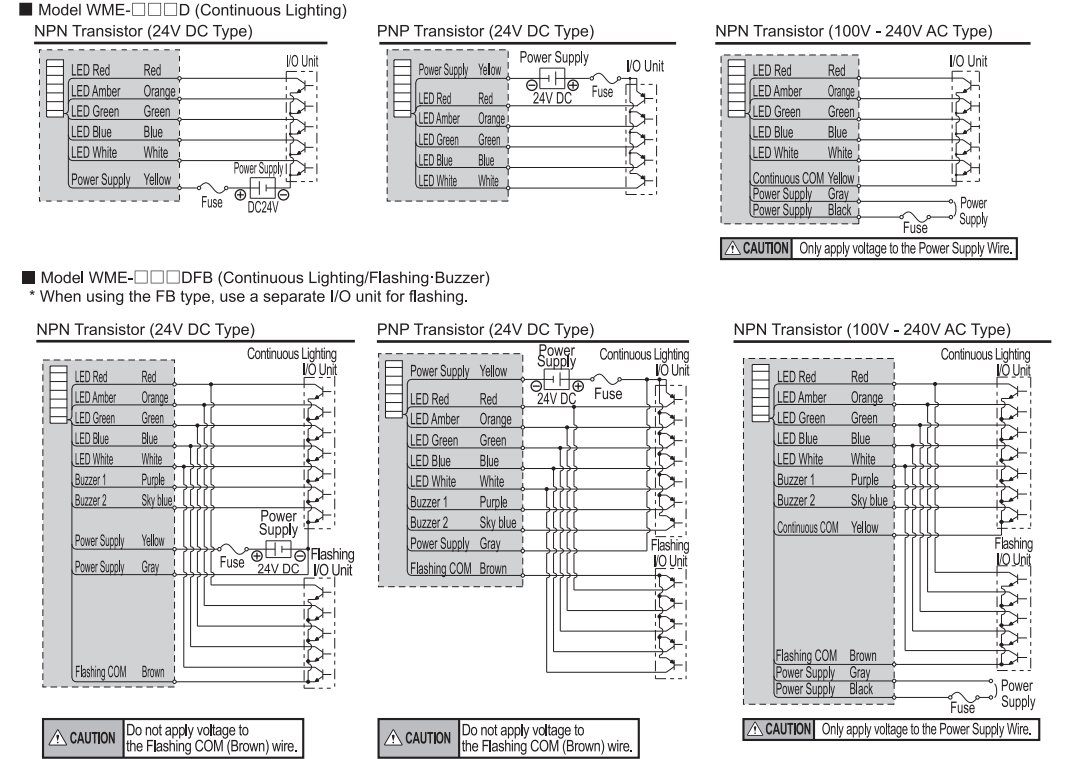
■ Model WME-□□□D (Continuous Lighting)

NPN Transistor (24V DC Type)

LED Red Red
LED Amber Orange
LED Green Green
LED Blue Blue
LED White White
Power Supply Yellow
I/O Unit
Power Supply
Fuse
DC24V

PNP Transistor (24V DC Type)

Power Supply Yellow
LED Red Red
LED Amber Orange
LED Green Green
LED Blue Blue
LED White White
Power Supply
24V DC
Fuse
I/O Unit

NPN Transistor (100V - 240V AC Type)

LED Red Red
LED Amber Orange
LED Green Green
LED Blue Blue
LED White White
Continuous COM Yellow
Power Supply Gray
Power Supply Black
I/O Unit
Fuse
Power Supply

⚠ CAUTION Only apply voltage to the Power Supply Wire.

■ Model WME-□□□DFB (Continuous Lighting/Flashing·Buzzer)
* When using the FB type, use a separate I/O unit for flashing.

NPN Transistor (24V DC Type)

LED Red Red
LED Amber Orange
LED Green Green
LED Blue Blue
LED White White
Buzzer 1 Purple
Buzzer 2 Sky blue
Power Supply Yellow
Power Supply Gray
Flashing COM Brown
Continuous Lighting I/O Unit
Power Supply
Fuse
24V DC
Flashing I/O Unit

⚠ CAUTION Do not apply voltage to the Flashing COM (Brown) wire.

PNP Transistor (24V DC Type)

Power Supply Yellow
LED Red Red
LED Amber Orange
LED Green Green
LED Blue Blue
LED White White
Buzzer 1 Purple
Buzzer 2 Sky blue
Power Supply Gray
Flashing COM Brown
Power Supply
24V DC
Fuse
Continuous Lighting I/O Unit
Flashing I/O Unit

⚠ CAUTION Do not apply voltage to the Flashing COM (Brown) wire.

NPN Transistor (100V - 240V AC Type)

LED Red Red
LED Amber Orange
LED Green Green
LED Blue Blue
LED White White
Buzzer 1 Purple
Buzzer 2 Sky blue
Continuous COM Yellow
Flashing COM Brown
Power Supply Gray
Power Supply Black
Continuous Lighting I/O Unit
Flashing I/O Unit
Fuse
Power Supply

⚠ CAUTION Only apply voltage to the Power Supply Wire.